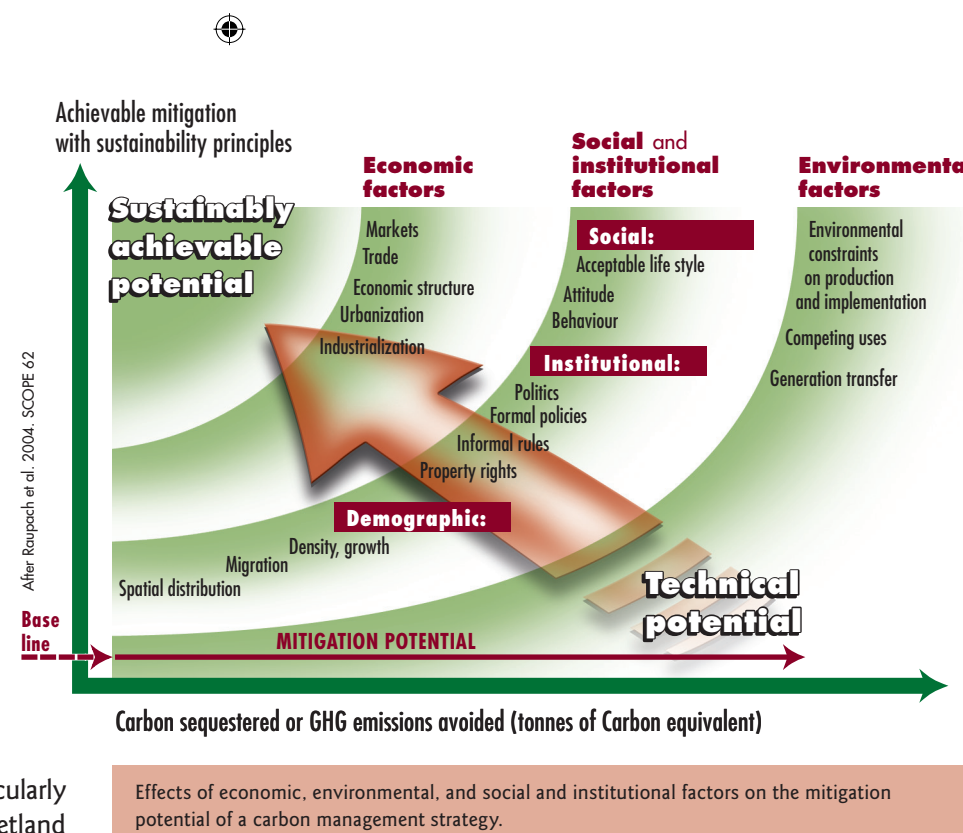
Achievable mitigation with sustainability principles

Economic factors

Social and institutional factors

Environmenta factors

Sustainably achievable potential

Markets
Trade
Economic structure
Urbanization
Industrialization

Social:
Acceptable life style
Attitude
Behaviour

Institutional:
Politics
Formal policies
Informal rules
Property rights

Environmental constraints on production and implementation
Competing uses
Generation transfer

Demographic:
Density, growth
Migration
Spatial distribution

After Raupach et al. 2004. SCOPE 62

Technical potential

Base line

MITIGATION POTENTIAL

Carbon sequestered or GHG emissions avoided (tonnes of Carbon equivalent)

cularly
etland

Effects of economic, environmental, and social and institutional factors on the mitigation potential of a carbon management strategy.